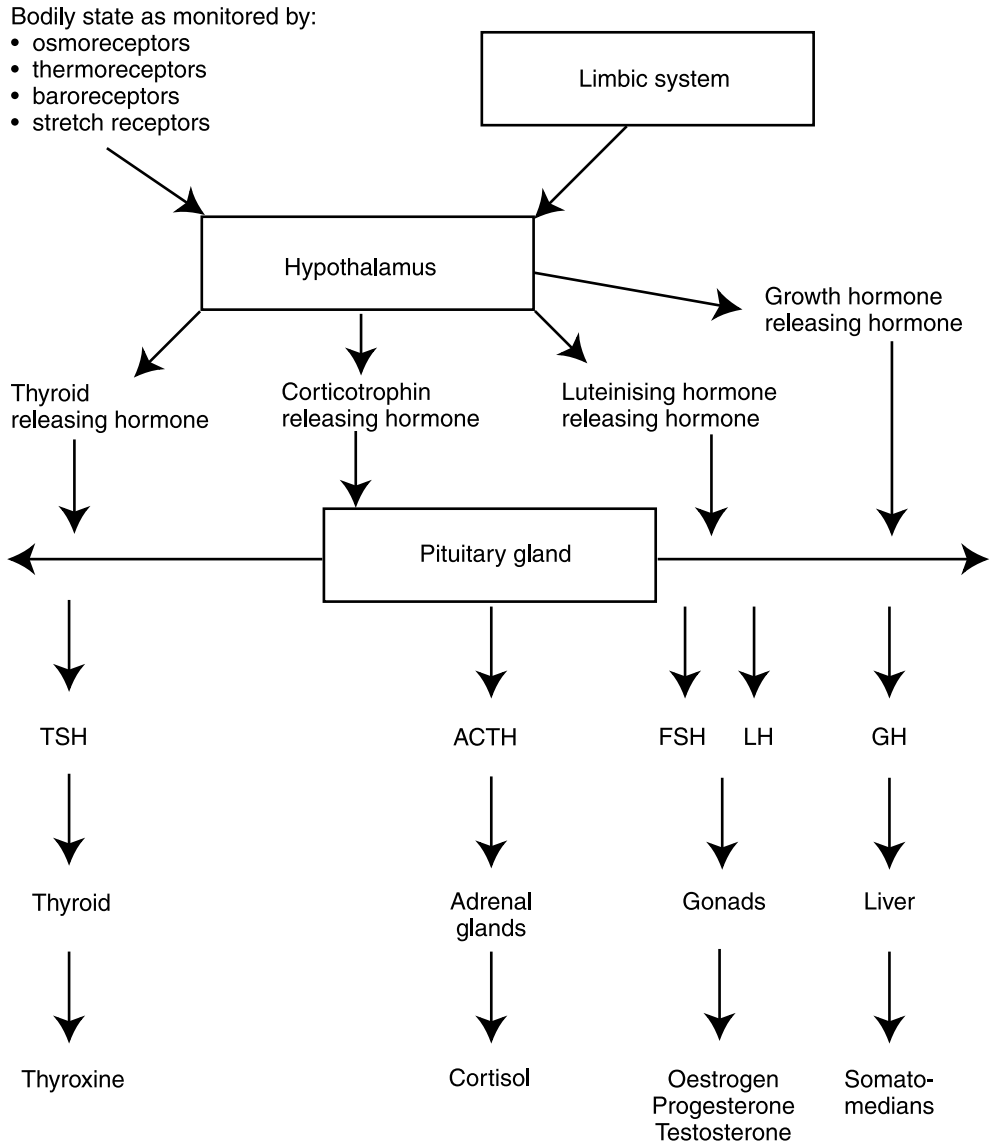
Bodily state as monitored by:
• osmoreceptors
• thermoreceptors
• baroreceptors
• stretch receptors

Limbic system

Hypothalamus

Growth hormone releasing hormone

Thyroid releasing hormone

Corticotrophin releasing hormone

Luteinising hormone releasing hormone

Pituitary gland

TSH

ACTH

FSH LH

GH

Thyroid

Adrenal glands

Gonads

Liver

Thyroxine

Cortisol

Oestrogen
Progesterone
Testosterone

Somatomedians